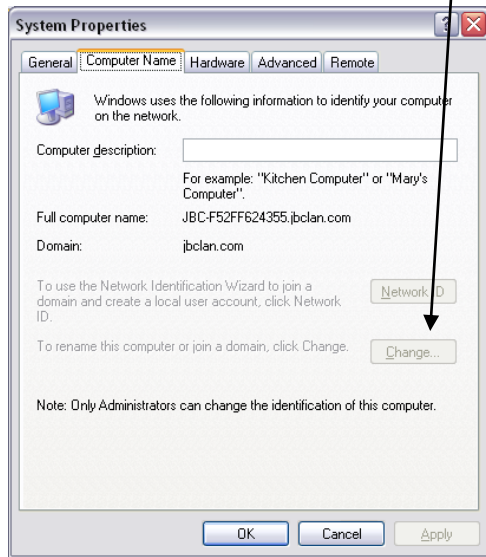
System Properties

General | Computer Name | Hardware | Advanced | Remote

Windows uses the following information to identify your computer on the network.

Computer description:

For example: "Kitchen Computer" or "Mary's Computer".

Full computer name: JBC-F52FF624355.jbclan.com

Domain: jbclan.com

To use the Network Identification Wizard to join a domain and create a local user account, click Network ID.

Network ID

To rename this computer or join a domain, click Change.

Change...

Note: Only Administrators can change the identification of this computer.

OK | Cancel | Apply